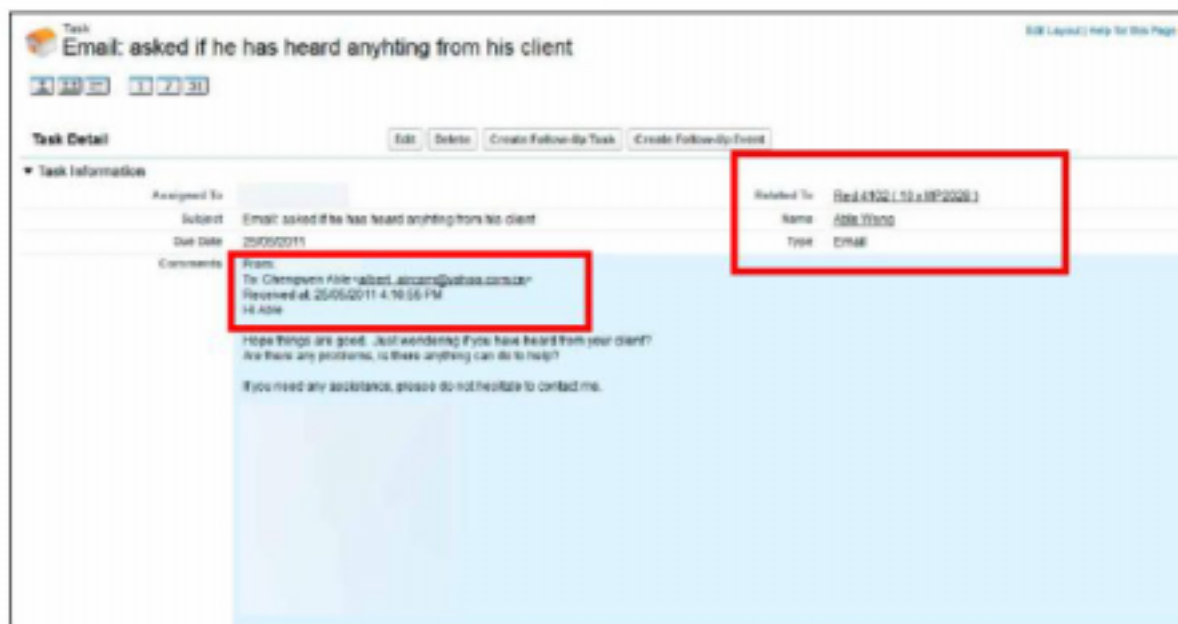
Task
Email: asked if he has heard anyhting from his client

Edit Layout | Help for this Page

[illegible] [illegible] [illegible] 1 7 31

Task Detail

Edit Delete Create Follow-Up Task Create Follow-Up Event

▼ Task Information

Assigned To

Subject Email: asked if he has heard anyhting from his client

Due Date 25/05/2011

Comments From:
To: Chengwen Able <albert_aircam@yahoo.com.cn>
Received at: 25/05/2011 4:16:56 PM
Hi Able

Hope things are good. Just wondering if you have heard from your client? Are there any problems, is there anything can do to help?

If you need any assistance, please do not hesitate to contact me.

Related To Red 4102 ( 10 x MP2020 )

Name Able Wong

Type Email